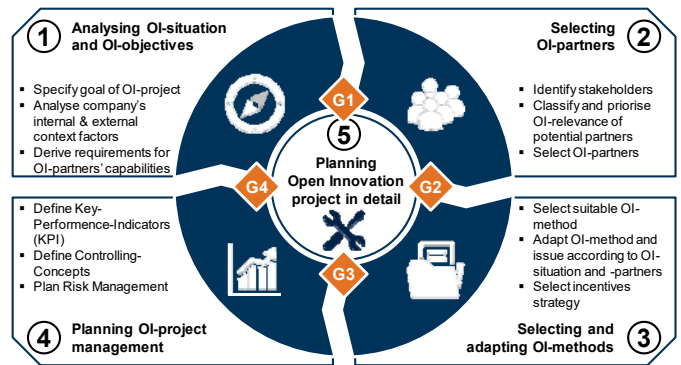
1 Analysing OI-situation and OI-objectives

- Specify goal of OI-project
- Analyse company's internal & external context factors
- Derive requirements for OI-partners' capabilities

Selecting OI-partners 2

- Identify stakeholders
- Classify and priorise OI-relevance of potential partners
- Select OI-partners

G1

5 Planning Open Innovation project in detail

G4

G2

G3

- Define Key-Performance-Indicators (KPI)
- Define Controlling-Concepts
- Plan Risk Management

4 Planning OI-project management

- Select suitable OI-method
- Adapt OI-method and issue according to OI-situation and -partners
- Select incentives strategy

Selecting and adapting OI-methods 3